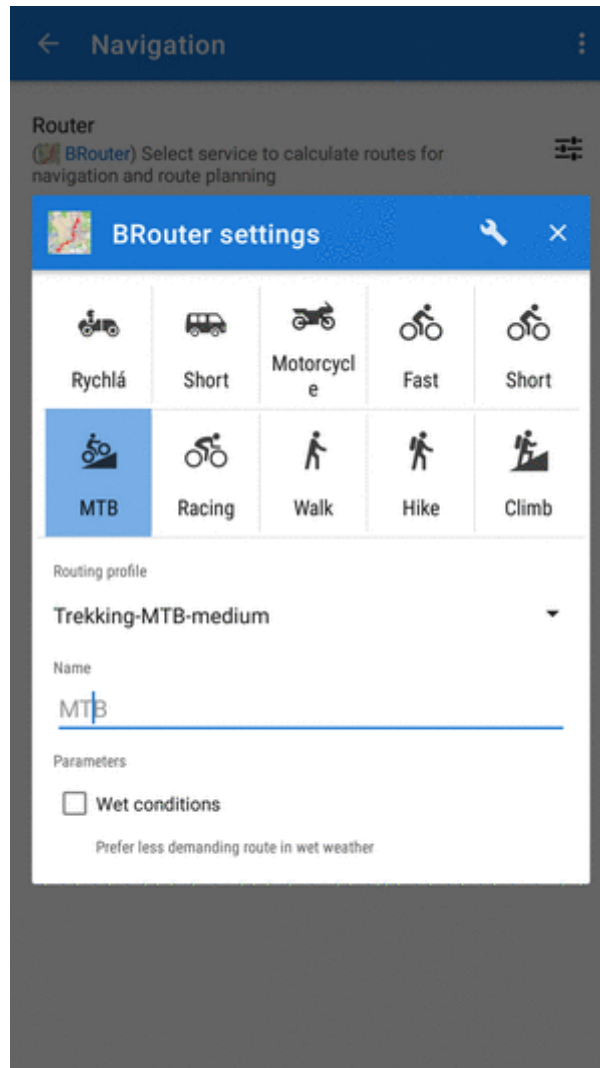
Navigation

Router
(BRouter) Select service to calculate routes for navigation and route planning

BRouter settings

| Rychlá | Short | Motorcycle | Fast | Short |
|---|---|---|---|---|
| MTB | Racing | Walk | Hike | Climb |

Routing profile

Trekking-MTB-medium

Name

MTB

Parameters

Wet conditions

Prefer less demanding route in wet weather